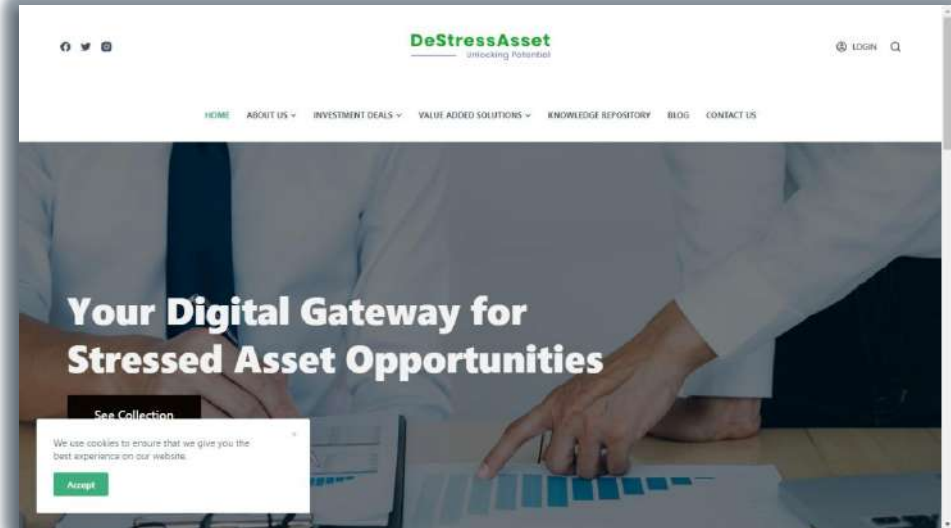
DeStressAsset
Unlocking Potential

LOGIN

HOME ABOUT US INVESTMENT DEALS VALUE ADDED SOLUTIONS KNOWLEDGE REPOSITORY BLOG CONTACT US

Your Digital Gateway for Stressed Asset Opportunities

See Collection

We use cookies to ensure that we give you the best experience on our website.

Accept